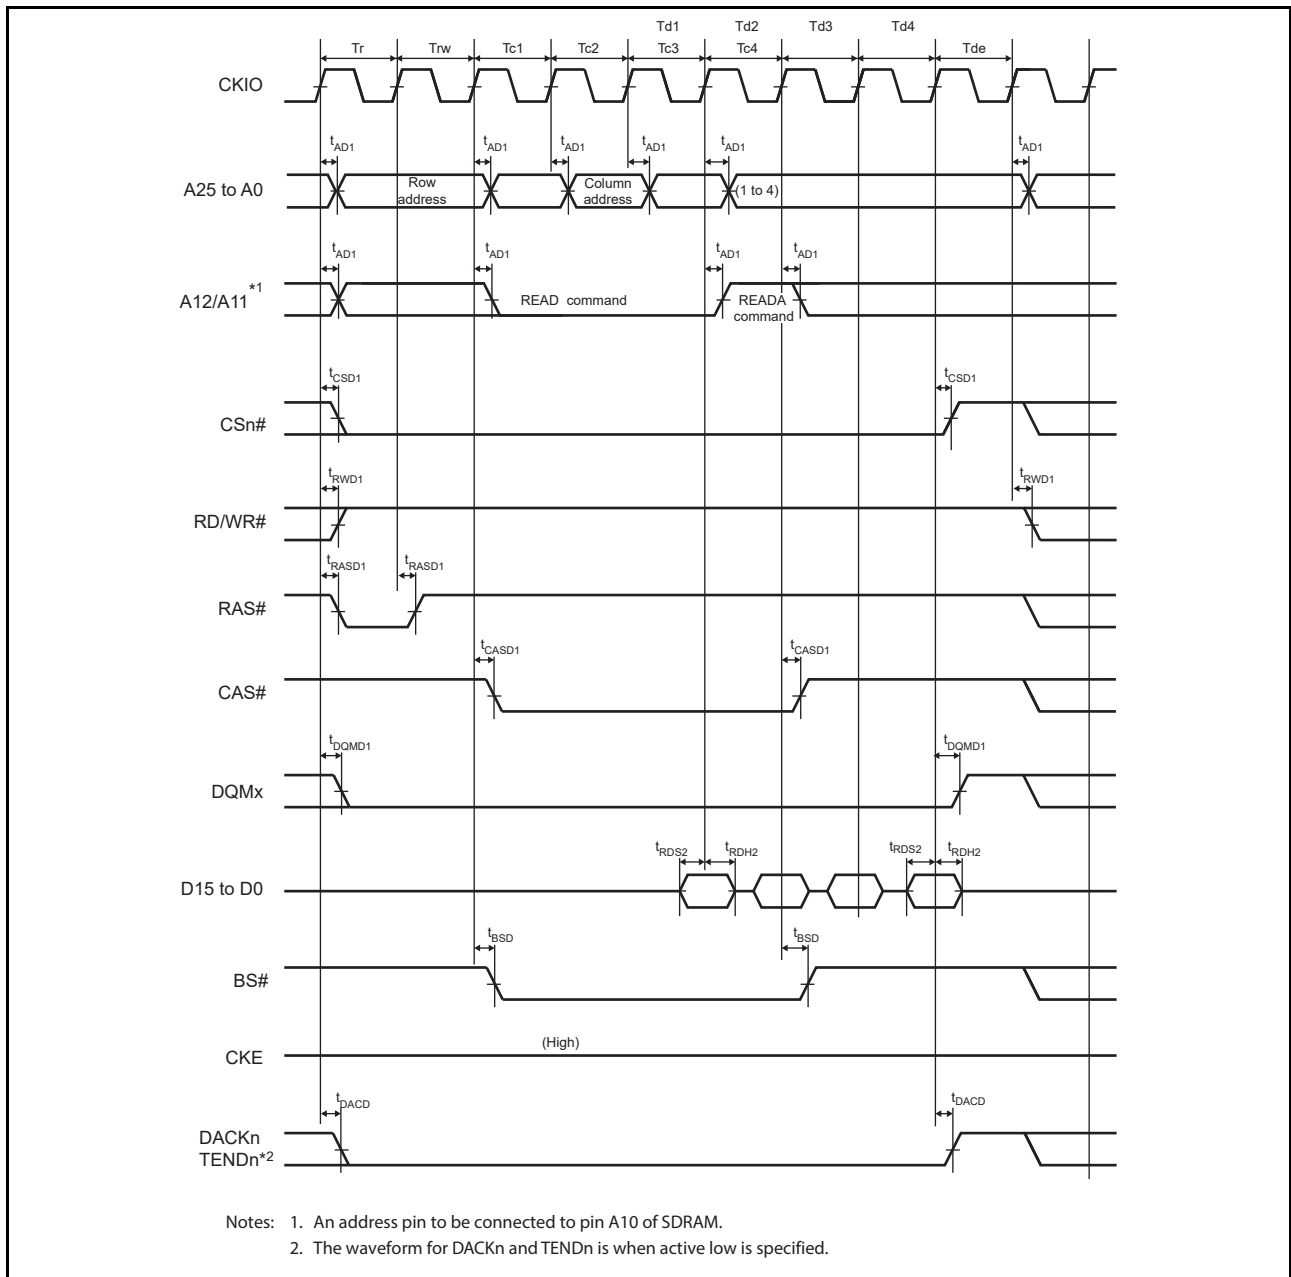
Td1 Td2 Td3 Td4

Tr Trw Tc1 Tc2 Tc3 Tc4 Tde

CKIO

$t_{AD1}$ $t_{AD1}$ $t_{AD1}$ $t_{AD1}$ $t_{AD1}$ $t_{AD1}$

A25 to A0

Row address

Column address

(1 to 4)

$t_{AD1}$ $t_{AD1}$ $t_{AD1}$ $t_{AD1}$

A12/A11$^{*1}$

READ command

READA command

$t_{CSD1}$ $t_{CSD1}$

CSn#

$t_{RWD1}$ $t_{RWD1}$

RD/WR#

$t_{RASD1}$ $t_{RASD1}$

RAS#

$t_{CASD1}$ $t_{CASD1}$

CAS#

$t_{DQMD1}$ $t_{DQMD1}$

DQMx

$t_{RDS2}$ $t_{RDH2}$ $t_{RDS2}$ $t_{RDH2}$

D15 to D0

$t_{BSD}$ $t_{BSD}$

BS#

CKE

(High)

$t_{DACD}$ $t_{DACD}$

DACKn
TENDn$^{*2}$

Notes: 1. An address pin to be connected to pin A10 of SDRAM.
2. The waveform for DACKn and TENDn is when active low is specified.